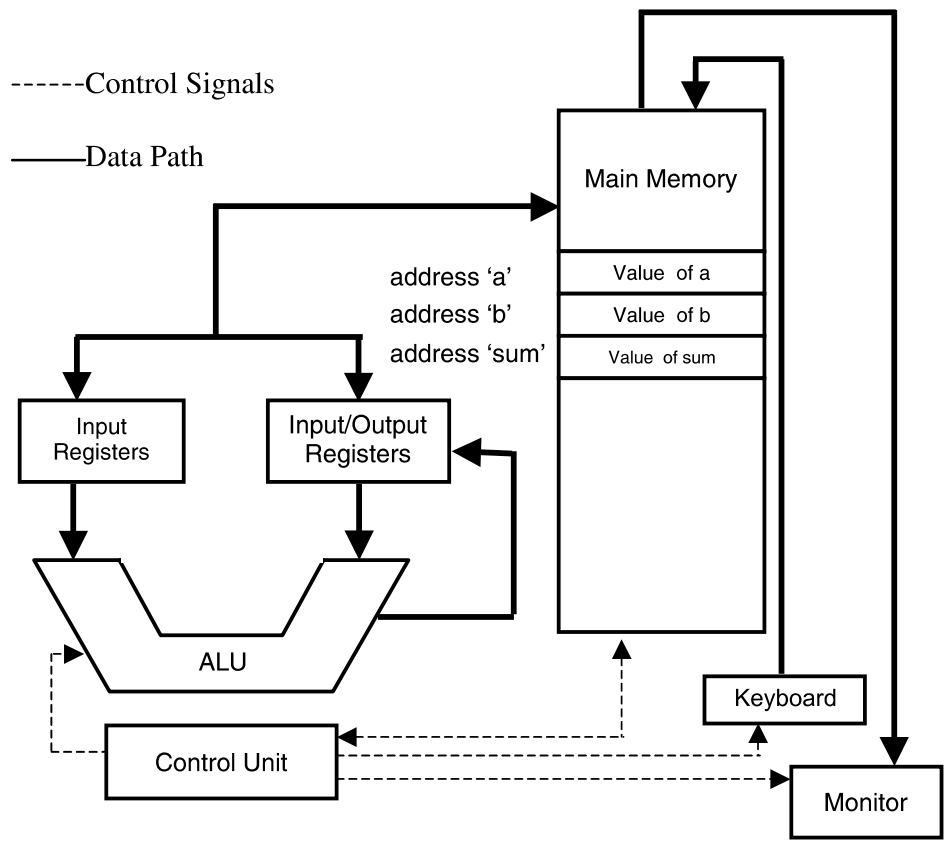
------Control Signals

———Data Path

Main Memory

address 'a'
address 'b'
address 'sum'

Value of a
Value of b
Value of sum

Input Registers

Input/Output Registers

ALU

Keyboard

Control Unit

Monitor